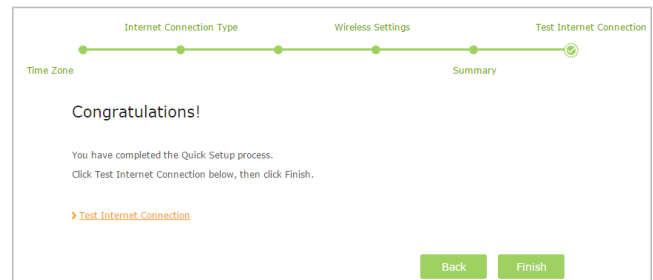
Internet Connection Type

Wireless Settings

Test Internet Connection

Time Zone

Summary

Congratulations!

You have completed the Quick Setup process.
Click Test Internet Connection below, then click Finish.

› Test Internet Connection

Back

Finish